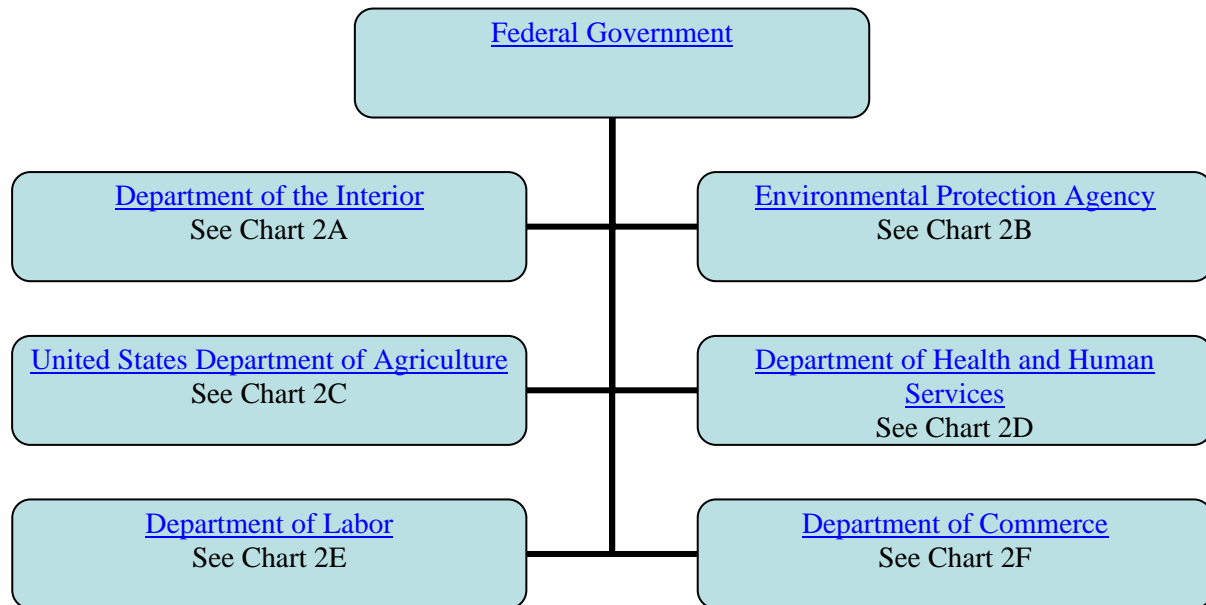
Federal Government

Department of the Interior
See Chart 2A

Environmental Protection Agency
See Chart 2B

United States Department of Agriculture
See Chart 2C

Department of Health and Human Services
See Chart 2D

Department of Labor
See Chart 2E

Department of Commerce
See Chart 2F